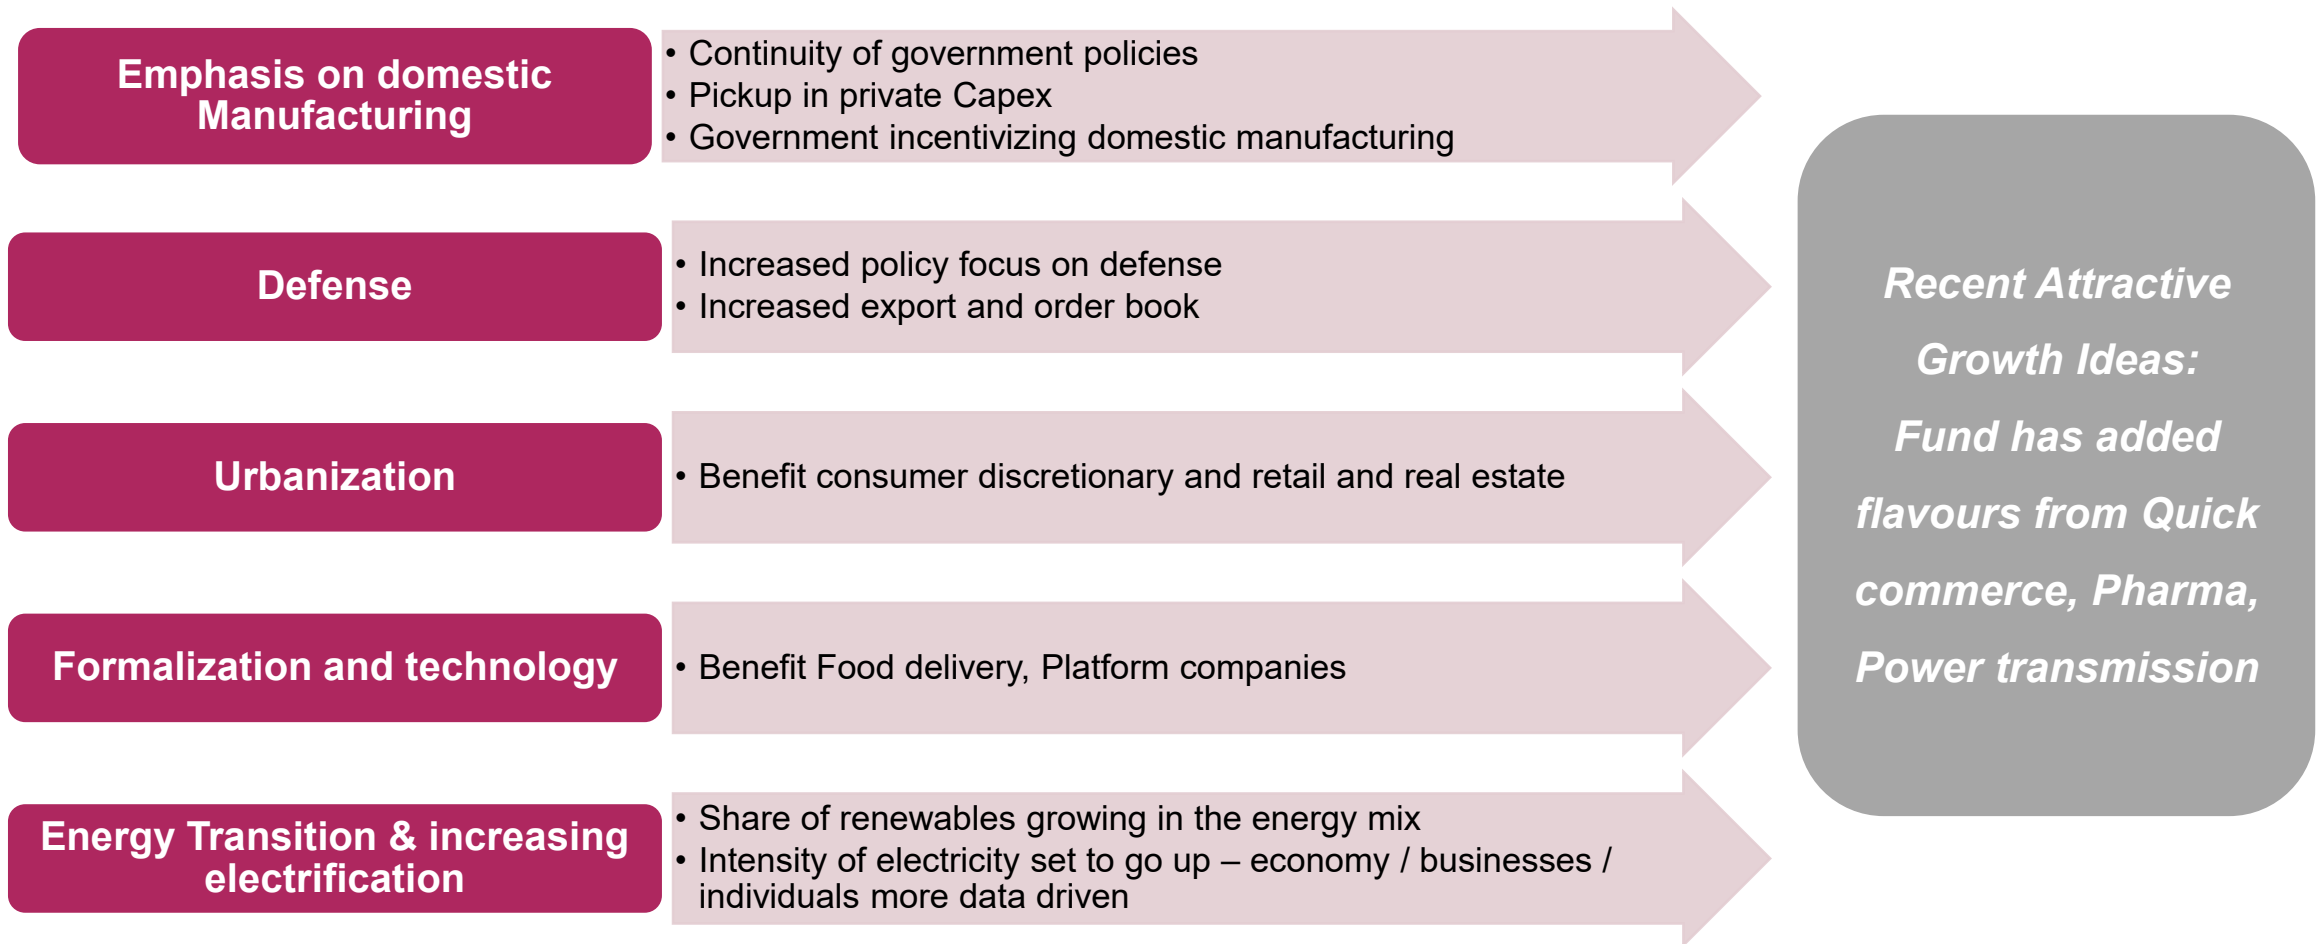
Emphasis on domestic Manufacturing

• Continuity of government policies
• Pickup in private Capex
• Government incentivizing domestic manufacturing

Defense

• Increased policy focus on defense
• Increased export and order book

Urbanization

• Benefit consumer discretionary and retail and real estate

Formalization and technology

• Benefit Food delivery, Platform companies

Energy Transition & increasing electrification

• Share of renewables growing in the energy mix
• Intensity of electricity set to go up – economy / businesses / individuals more data driven

Recent Attractive Growth Ideas: Fund has added flavours from Quick commerce, Pharma, Power transmission